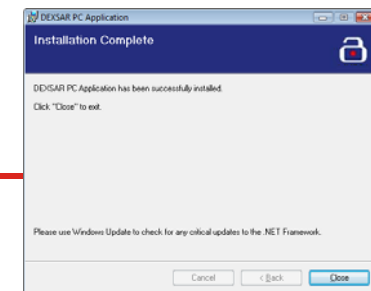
DEXSAR PC Application

Installation Complete

DEXSAR PC Application has been successfully installed.

Click "Close" to exit.

Please use Windows Update to check for any critical updates to the .NET Framework.

Cancel

< Back

Close